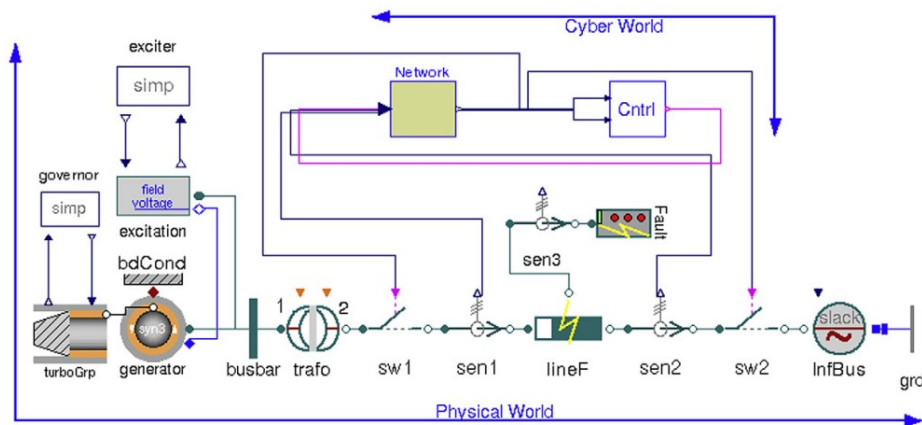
Cyber World

exciter

simp

Network

Cntrl

governor

simp

field voltage

excitation

Fault

bdCond

sen3

syn3

1

2

slack

turboGrp

generator

busbar

trafo

sw1

sen1

lineF

sen2

sw2

InfBus

gro

Physical World